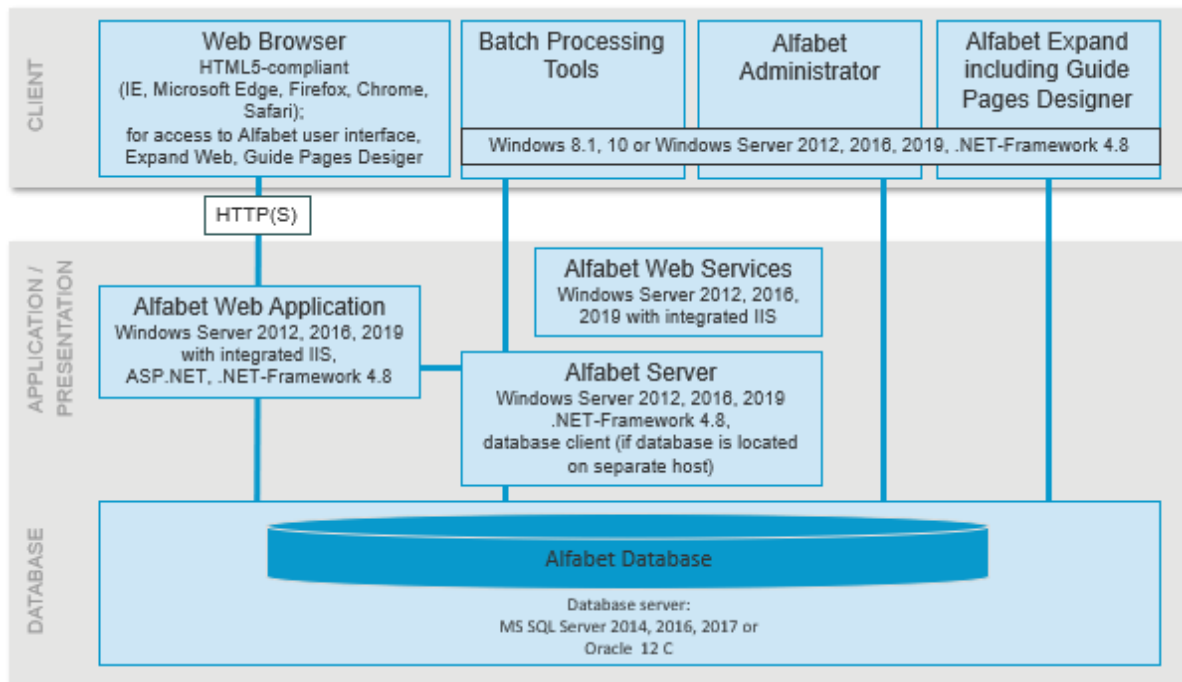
CLIENT

Web Browser
HTML5-compliant (IE, Microsoft Edge, Firefox, Chrome, Safari); for access to Alfabet user interface, Expand Web, Guide Pages Desiger

Batch Processing Tools

Alfabet Administrator

Alfabet Expand including Guide Pages Designer

Windows 8.1, 10 or Windows Server 2012, 2016, 2019, .NET-Framework 4.8

HTTP(S)

APPLICATION / PRESENTATION

Alfabet Web Services
Windows Server 2012, 2016, 2019 with integrated IIS

Alfabet Web Application
Windows Server 2012, 2016, 2019 with integrated IIS, ASP.NET, .NET-Framework 4.8

Alfabet Server
Windows Server 2012, 2016, 2019 .NET-Framework 4.8, database client (if database is located on separate host)

DATABASE

Alfabet Database

Database server:
MS SQL Server 2014, 2016, 2017 or
Oracle 12 C